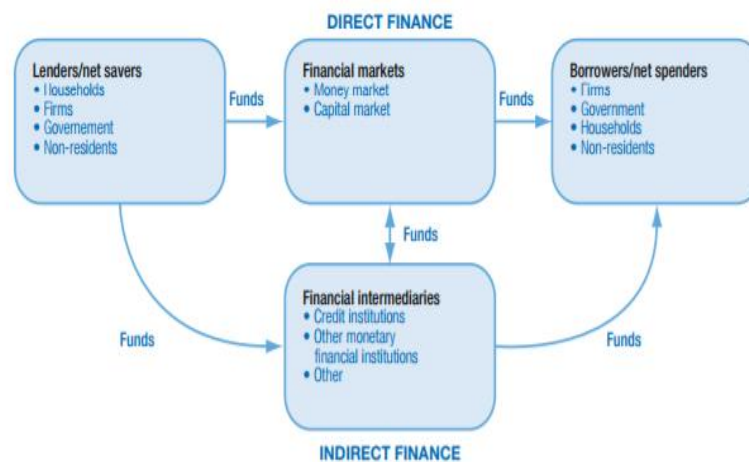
DIRECT FINANCE

Lenders/net savers
• Households
• Firms
• Governement
• Non-residents

Funds

Financial markets
• Money market
• Capital market

Funds

Borrowers/net spenders
• Firms
• Government
• Households
• Non-residents

Funds

Funds

Financial intermediaries
• Credit institutions
• Other monetary financial institutions
• Other

Funds

INDIRECT FINANCE